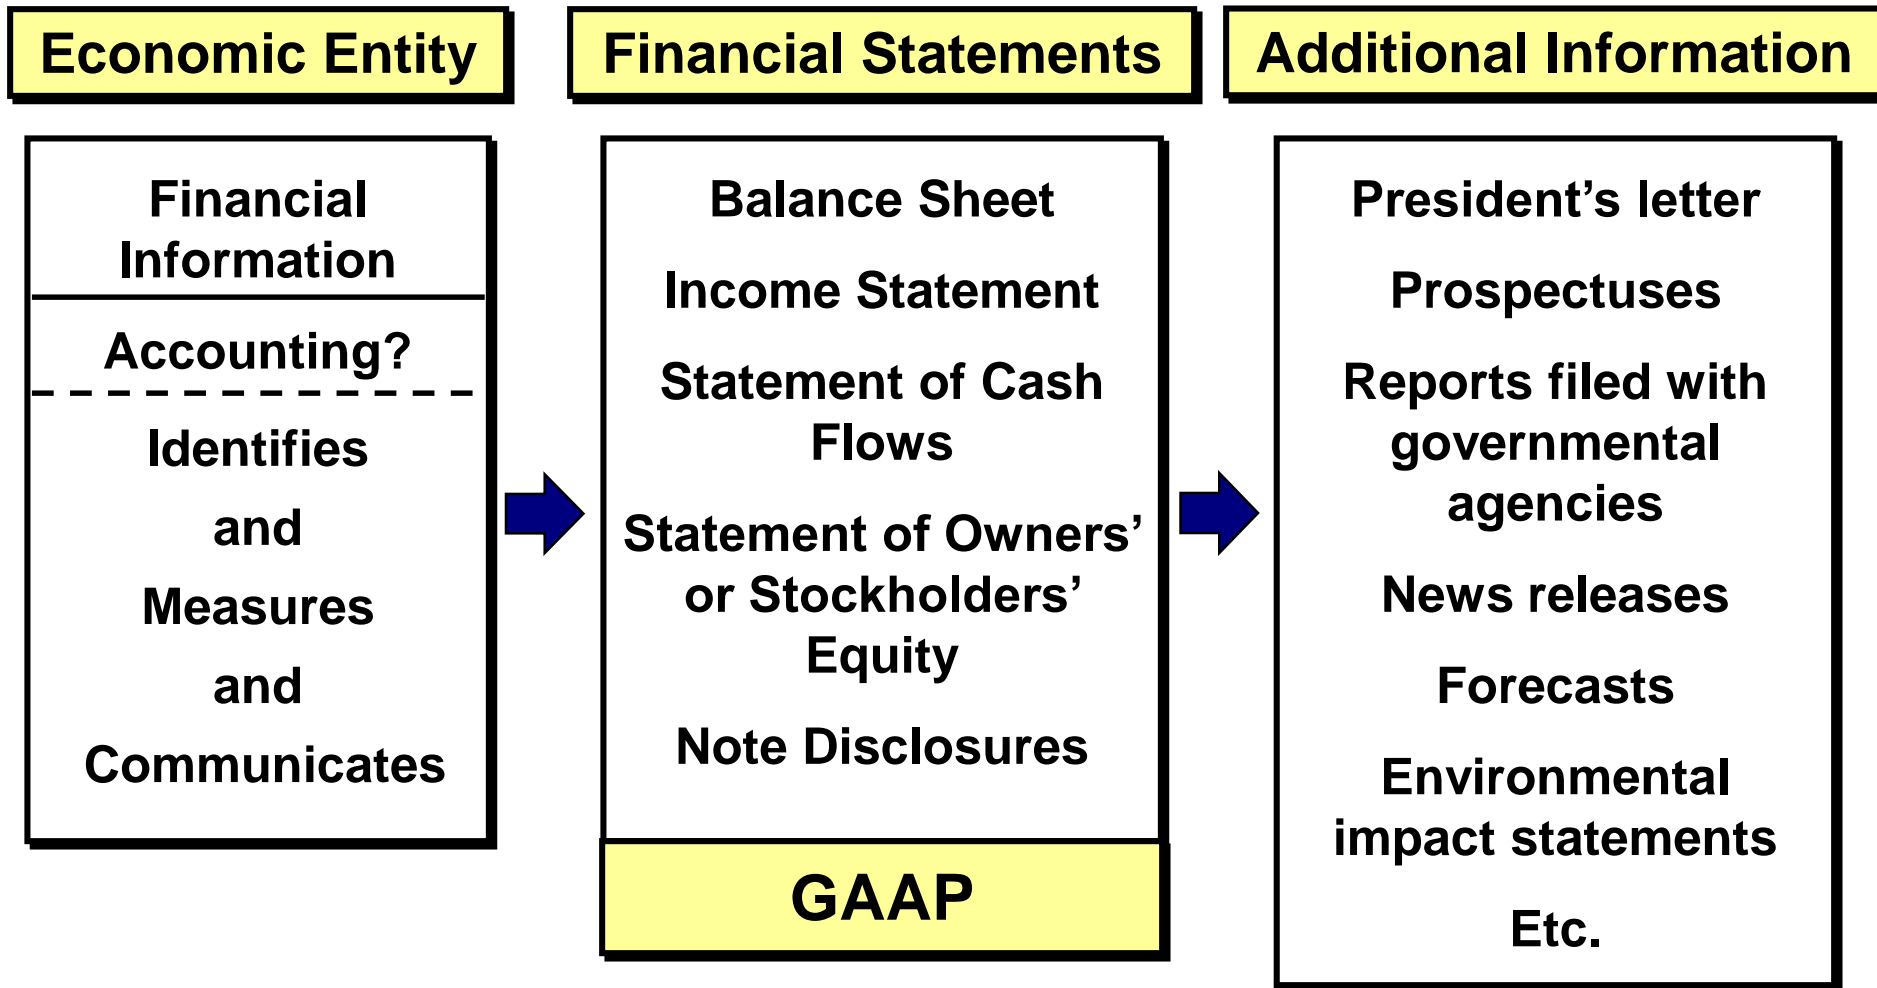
Economic Entity

Financial Information

Accounting?

Identifies

and

Measures

and

Communicates

Financial Statements

Balance Sheet

Income Statement

Statement of Cash Flows

Statement of Owners' or Stockholders' Equity

Note Disclosures

GAAP

Additional Information

President's letter

Prospectuses

Reports filed with governmental agencies

News releases

Forecasts

Environmental impact statements

Etc.